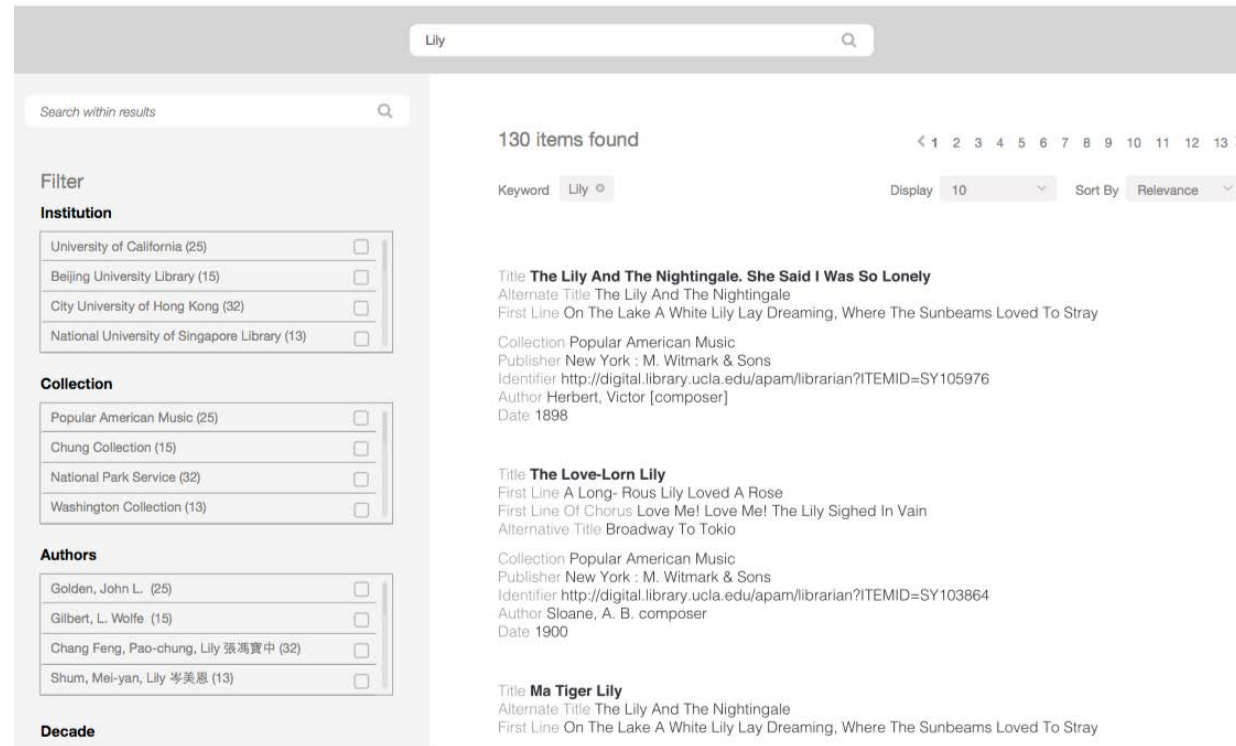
Lily

Search within results

Filter

Institution

University of California (25)
Beijing University Library (15)
City University of Hong Kong (32)
National University of Singapore Library (13)

Collection

Popular American Music (25)
Chung Collection (15)
National Park Service (32)
Washington Collection (13)

Authors

Golden, John L. (25)
Gilbert, L. Wolfe (15)
Chang Feng, Pao-chung, Lily 張馮寶中 (32)
Shum, Mei-yan, Lily 岑美恩 (13)

Decade

130 items found

< 1 2 3 4 5 6 7 8 9 10 11 12 13

Keyword Lily

Display 10

Sort By Relevance

Title The Lily And The Nightingale. She Said I Was So Lonely
Alternate Title The Lily And The Nightingale
First Line On The Lake A White Lily Lay Dreaming, Where The Sunbeams Loved To Stray

Collection Popular American Music
Publisher New York : M. Witmark & Sons
Identifier http://digital.library.ucla.edu/apam/librarian?ITEMID=SY105976
Author Herbert, Victor [composer]
Date 1898

Title The Love-Lorn Lily
First Line A Long- Rous Lily Loved A Rose
First Line Of Chorus Love Me! Love Me! The Lily Sighed In Vain
Alternative Title Broadway To Tokio

Collection Popular American Music
Publisher New York : M. Witmark & Sons
Identifier http://digital.library.ucla.edu/apam/librarian?ITEMID=SY103864
Author Sloane, A. B. composer
Date 1900

Title Ma Tiger Lily
Alternate Title The Lily And The Nightingale
First Line On The Lake A White Lily Lay Dreaming, Where The Sunbeams Loved To Stray